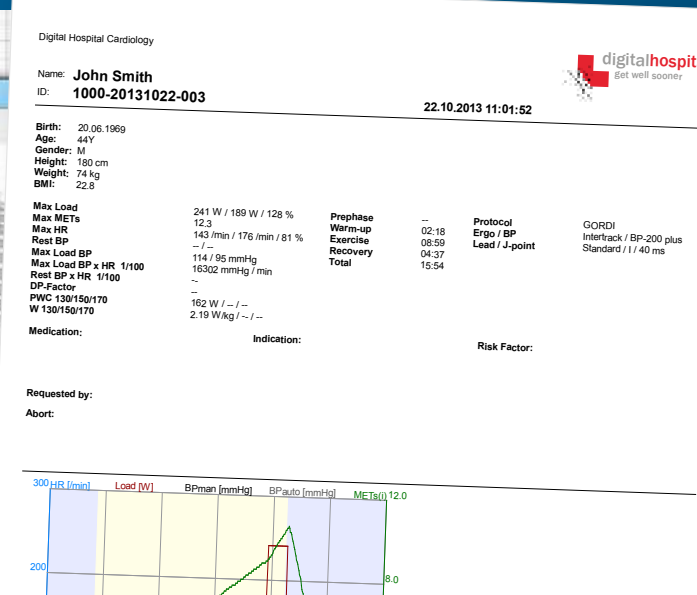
Digital Hospital Cardiology

digitalhospit
get well sooner

Name: John Smith
ID: 1000-20131022-003

22.10.2013 11:01:52

Birth: 20.06.1969
Age: 44Y
Gender: M
Height: 180 cm
Weight: 74 kg
BMI: 22.8

Max Load 241 W / 189 W / 128 %
Max METs 12.3
Max HR 143 /min / 176 /min / 81 %
Rest BP -- / --
Max Load BP 114 / 95 mmHg
Max Load BP x HR 1/100 16302 mmHg / min
Rest BP x HR 1/100 --
DP-Factor --
PWC 130/150/170 162 W / -- / --
W 130/150/170 2.19 W/kg / -- / --

Prephase --
Warm-up 02:18
Exercise 08:59
Recovery 04:37
Total 15:54

Protocol GORDI
Ergo / BP Intertrack / BP-200 plus
Lead / J-point Standard / I / 40 ms

Medication:

Indication:

Risk Factor:

Requested by:

Abort:

300 HR [/min] Load [W] BPman [mmHg] BPauto [mmHg] METs(i) 12.0

200

8.0